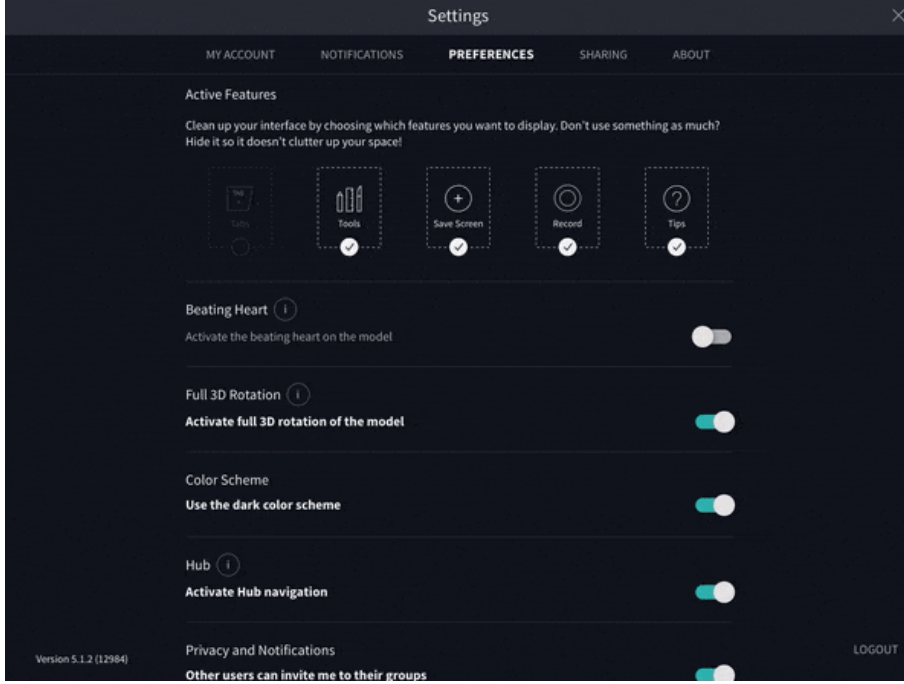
Settings

MY ACCOUNT NOTIFICATIONS PREFERENCES SHARING ABOUT

Active Features

Clean up your interface by choosing which features you want to display. Don't use something as much? Hide it so it doesn't clutter up your space!

Tabs Tools Save Screen Record Tips

Beating Heart

Activate the beating heart on the model

Full 3D Rotation

Activate full 3D rotation of the model

Color Scheme

Use the dark color scheme

Hub

Activate Hub navigation

Privacy and Notifications

Other users can invite me to their groups

Version 5.1.2 (12984)

LOGOUT